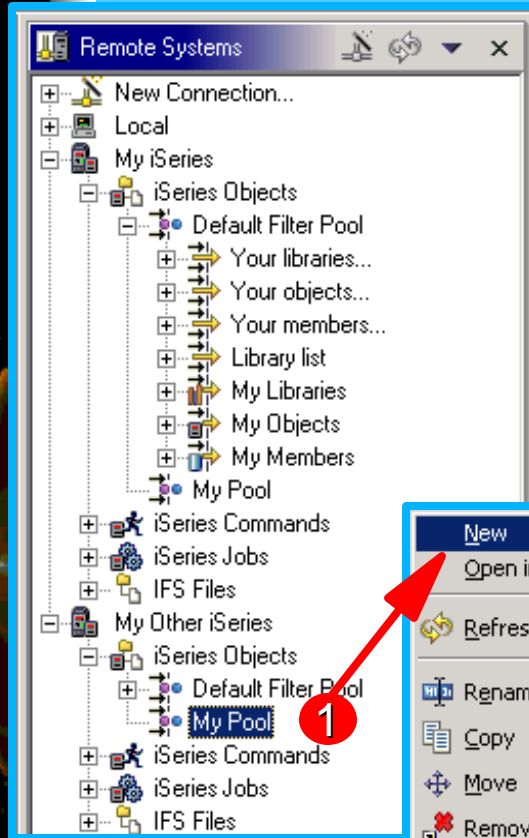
Remote Systems

New Connection...
Local
My iSeries
iSeries Objects
Default Filter Pool
Your libraries...
Your objects...
Your members...
Library list
My Libraries
My Objects
My Members
My Pool
iSeries Commands
iSeries Jobs
IFS Files
My Other iSeries
iSeries Objects
Default Filter Pool
My Pool
iSeries Commands
iSeries Jobs
IFS Files

1

New
Open i
Refres
Renam
Copy
Move
Remov